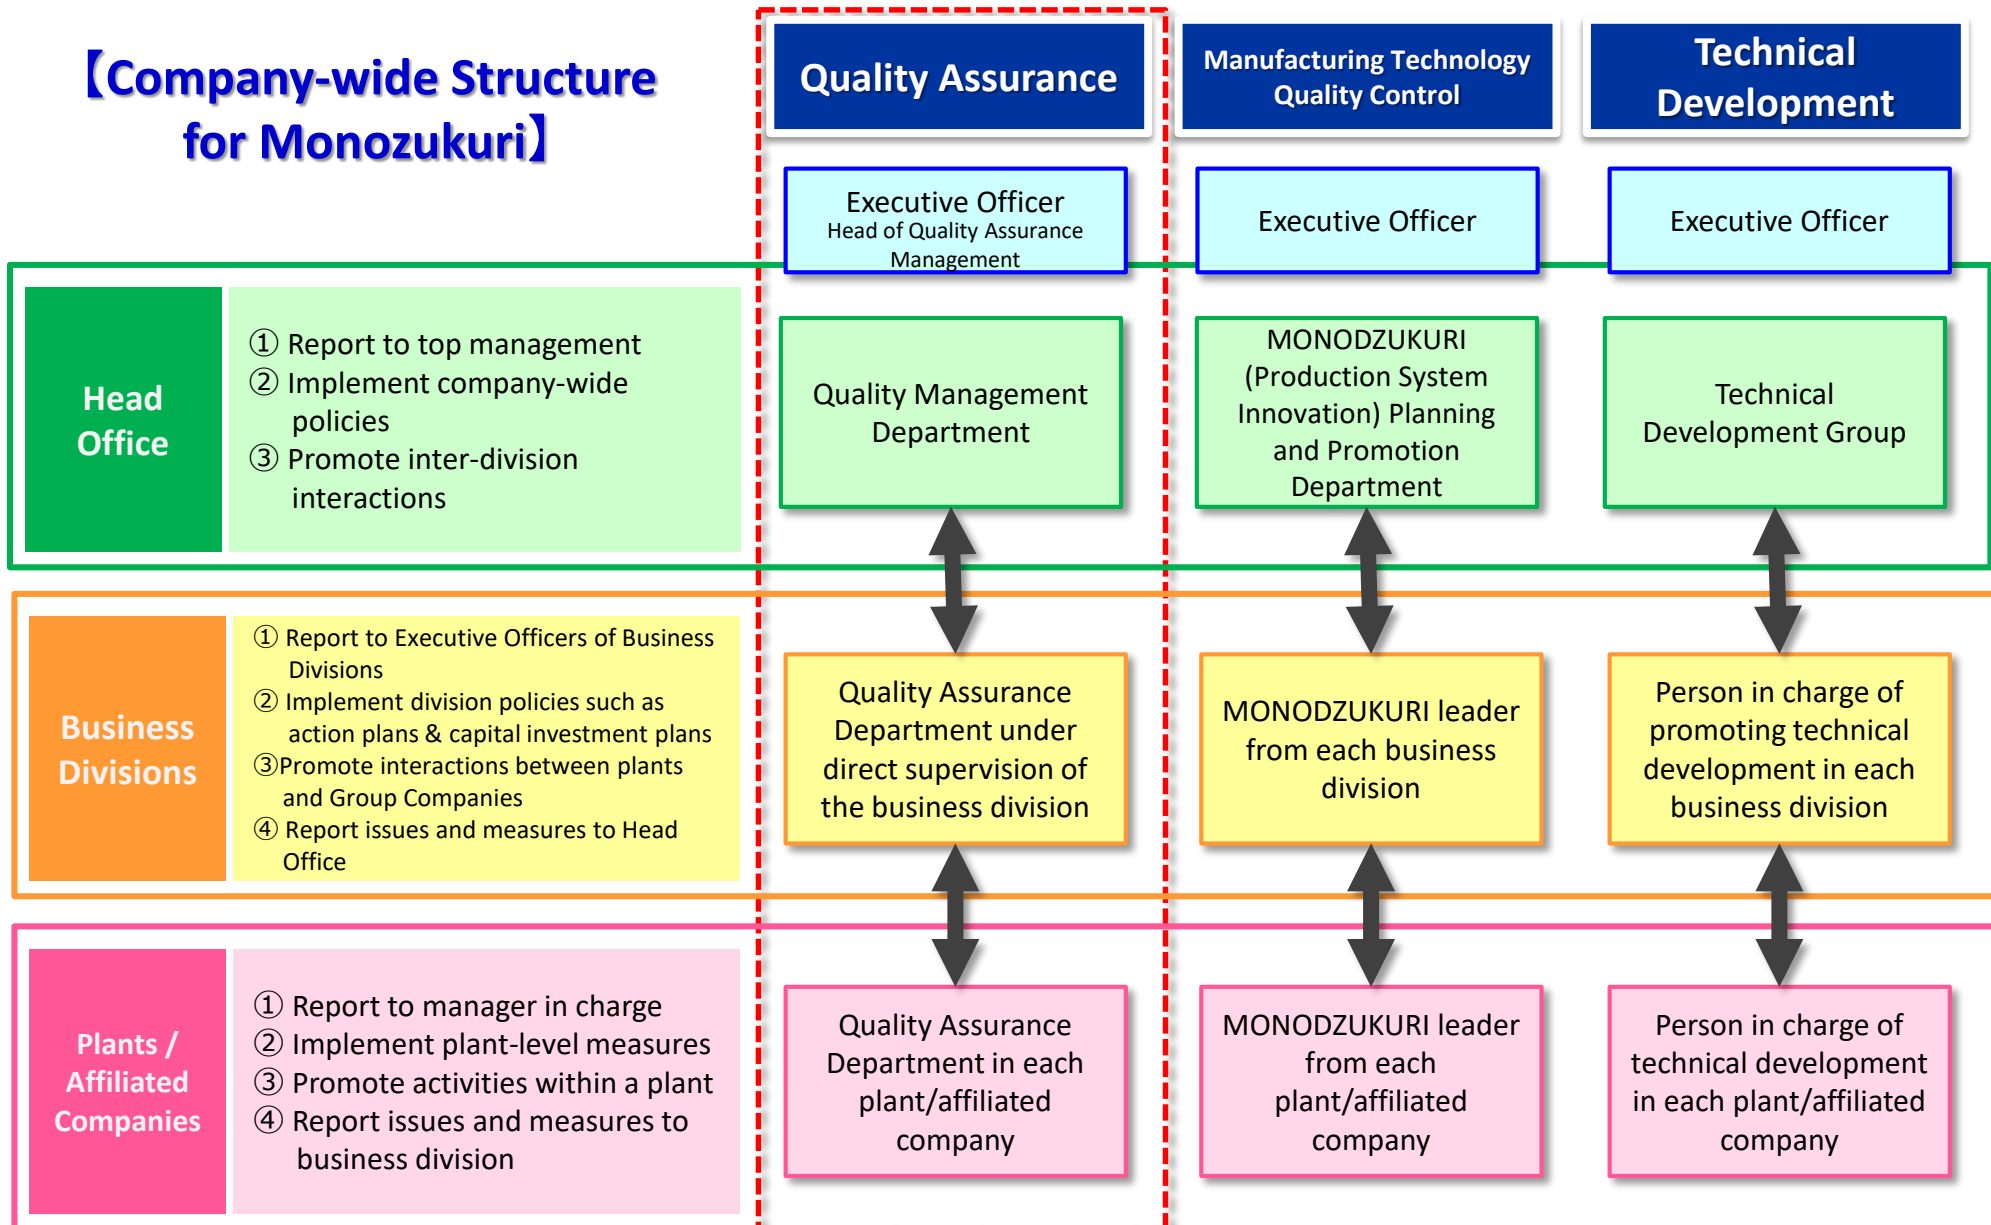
【Company-wide Structure for Monozukuri】

Quality Assurance

Manufacturing Technology Quality Control

Technical Development

Executive Officer
Head of Quality Assurance Management

Executive Officer

Executive Officer

Head Office

① Report to top management
② Implement company-wide policies
③ Promote inter-division interactions

Quality Management Department

MONODZUKURI (Production System Innovation) Planning and Promotion Department

Technical Development Group

Business Divisions

① Report to Executive Officers of Business Divisions
② Implement division policies such as action plans & capital investment plans
③Promote interactions between plants and Group Companies
④ Report issues and measures to Head Office

Quality Assurance Department under direct supervision of the business division

MONODZUKURI leader from each business division

Person in charge of promoting technical development in each business division

Plants / Affiliated Companies

① Report to manager in charge
② Implement plant-level measures
③ Promote activities within a plant
④ Report issues and measures to business division

Quality Assurance Department in each plant/affiliated company

MONODZUKURI leader from each plant/affiliated company

Person in charge of technical development in each plant/affiliated company